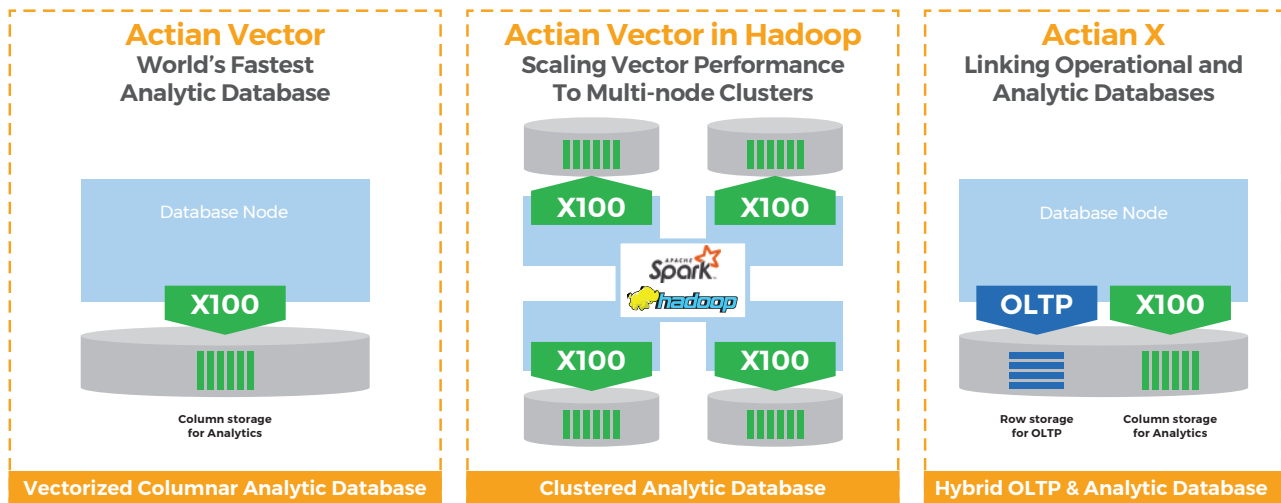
Actian Vector
World's Fastest Analytic Database

Database Node

X100

Column storage for Analytics

Vectorized Columnar Analytic Database

Actian Vector in Hadoop
Scaling Vector Performance To Multi-node Clusters

X100

X100

APACHE Spark

hadoop

X100

X100

Clustered Analytic Database

Actian X
Linking Operational and Analytic Databases

Database Node

OLTP

X100

Row storage for OLTP

Column storage for Analytics

Hybrid OLTP & Analytic Database